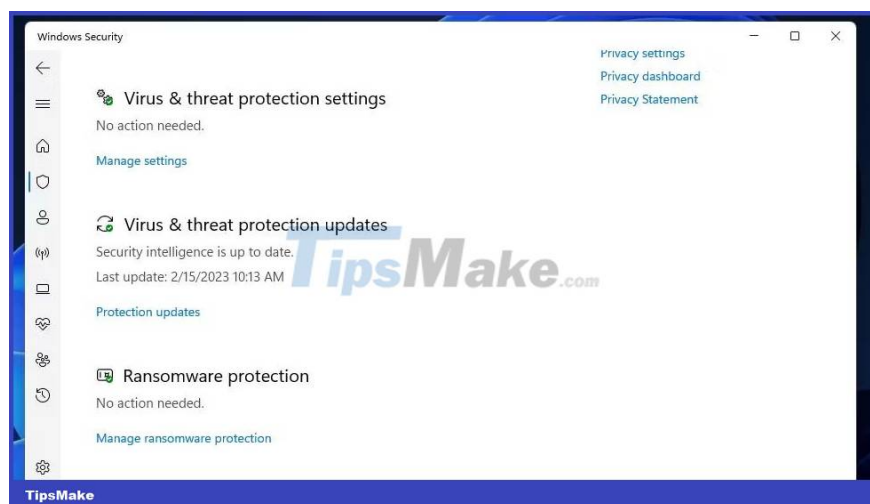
Windows Security

Privacy settings
Privacy dashboard
Privacy Statement

Virus & threat protection settings
No action needed.
Manage settings

Virus & threat protection updates
Security intelligence is up to date.
Last update: 2/15/2023 10:13 AM
Protection updates

Ransomware protection
No action needed.
Manage ransomware protection

TipsMake.com

TipsMake